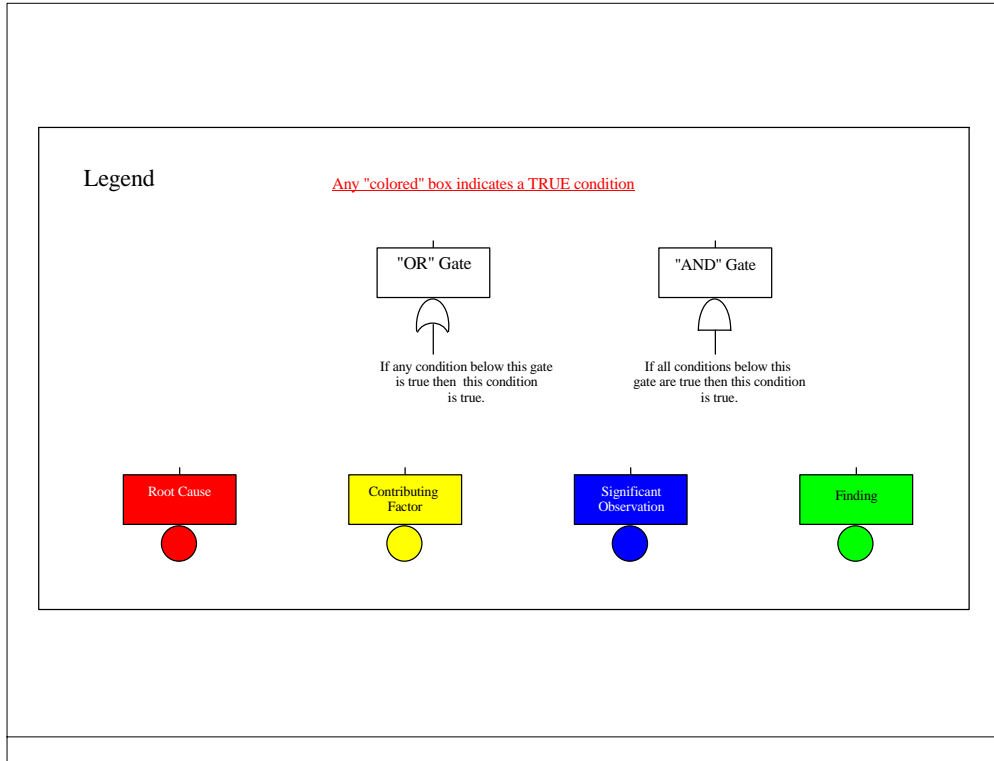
Legend

Any "colored" box indicates a TRUE condition

"OR" Gate

If any condition below this gate is true then this condition is true.

"AND" Gate

If all conditions below this gate are true then this condition is true.

Root Cause

Contributing Factor

Significant Observation

Finding